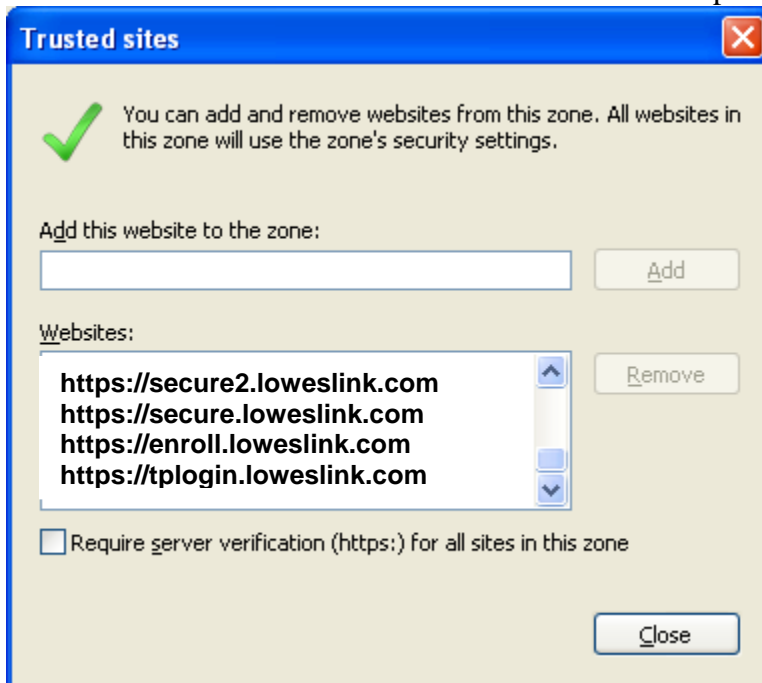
Trusted sites

You can add and remove websites from this zone. All websites in this zone will use the zone's security settings.

Add this website to the zone:

Add

Websites:

https://secure2.loweslink.com
https://secure.loweslink.com
https://enroll.loweslink.com
https://tplogin.loweslink.com

Remove

Require server verification (https:) for all sites in this zone

Close